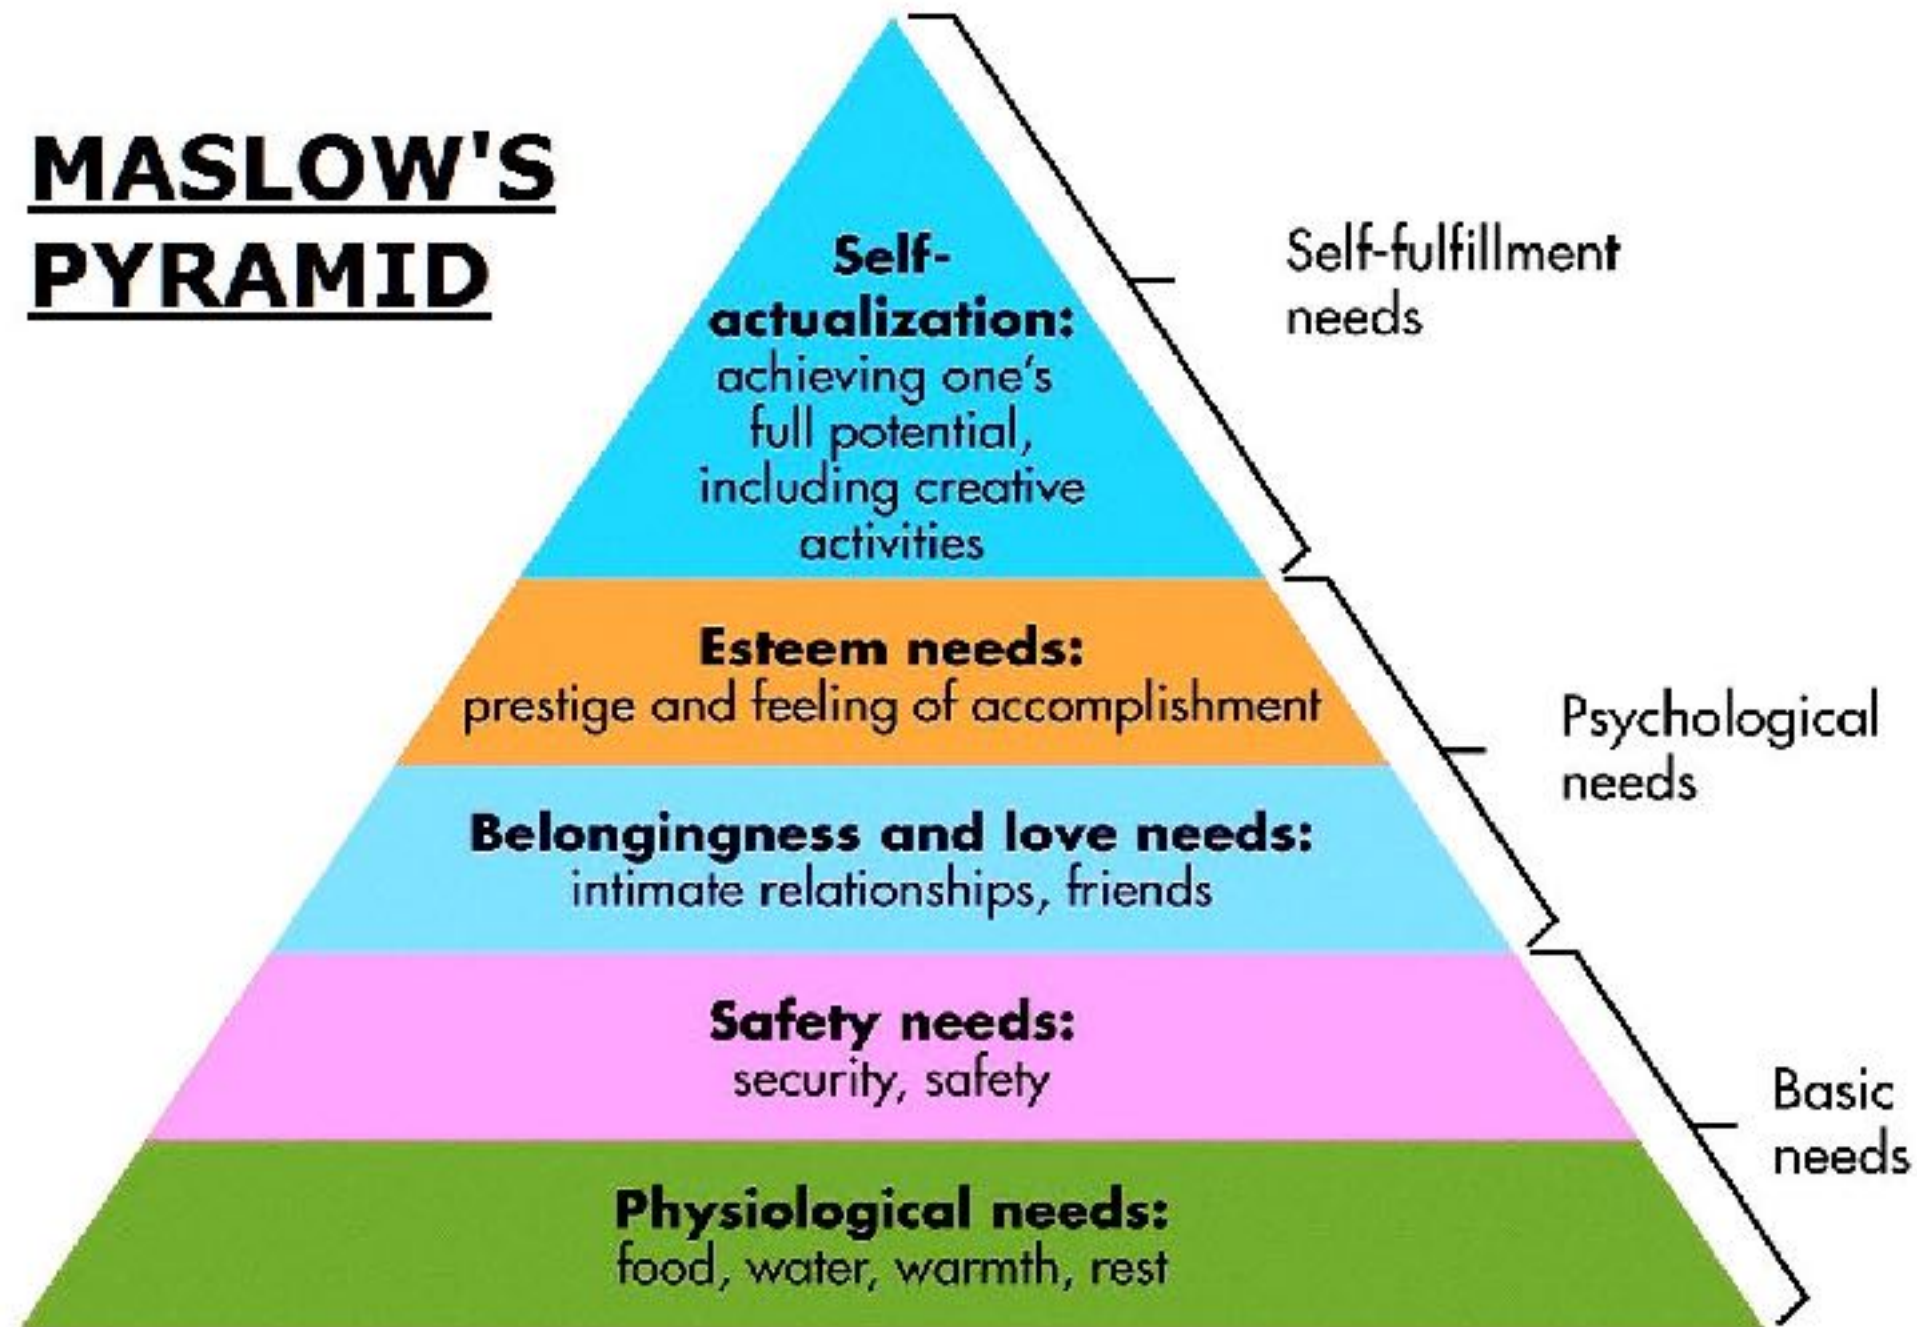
MASLOW'S PYRAMID

Self-actualization: achieving one's full potential, including creative activities

Self-fulfillment needs

Esteem needs: prestige and feeling of accomplishment

Belongingness and love needs: intimate relationships, friends

Psychological needs

Safety needs: security, safety

Physiological needs: food, water, warmth, rest

Basic needs